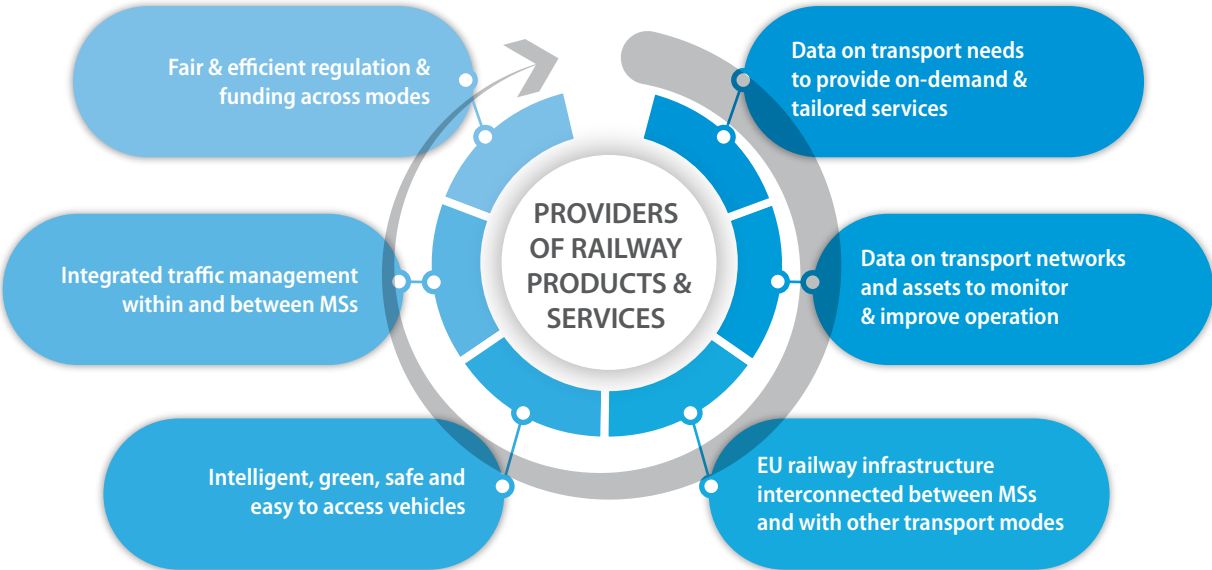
Fair & efficient regulation & funding across modes

Data on transport needs to provide on-demand & tailored services

PROVIDERS OF RAILWAY PRODUCTS & SERVICES

Integrated traffic management within and between MSs

Data on transport networks and assets to monitor & improve operation

Intelligent, green, safe and easy to access vehicles

EU railway infrastructure interconnected between MSs and with other transport modes